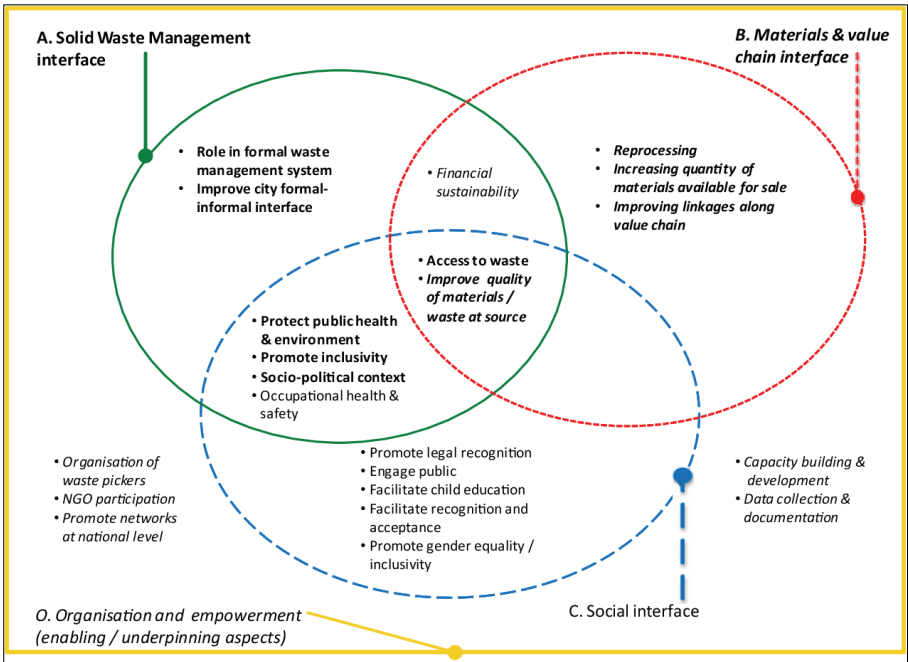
A. Solid Waste Management interface

B. Materials & value chain interface

• Role in formal waste management system
• Improve city formal-informal interface

• Financial sustainability

• Reprocessing
• Increasing quantity of materials available for sale
• Improving linkages along value chain

• Access to waste
• Improve quality of materials / waste at source

• Protect public health & environment
• Promote inclusivity
• Socio-political context
• Occupational health & safety

• Organisation of waste pickers
• NGO participation
• Promote networks at national level

• Promote legal recognition
• Engage public
• Facilitate child education
• Facilitate recognition and acceptance
• Promote gender equality / inclusivity

• Capacity building & development
• Data collection & documentation

C. Social interface

O. Organisation and empowerment (enabling / underpinning aspects)